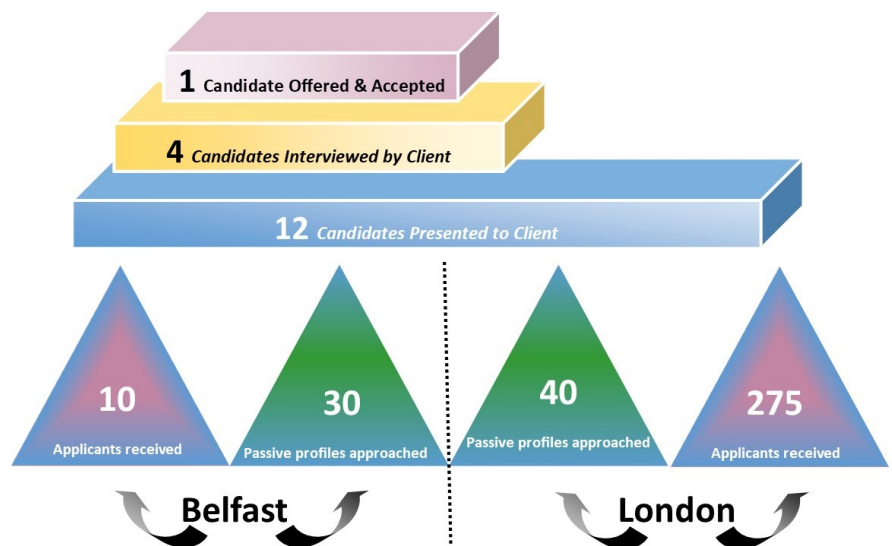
1 Candidate Offered & Accepted

4 Candidates Interviewed by Client

12 Candidates Presented to Client

10
Applicants received

30
Passive profiles approached

40
Passive profiles approached

275
Applicants received

Belfast

London